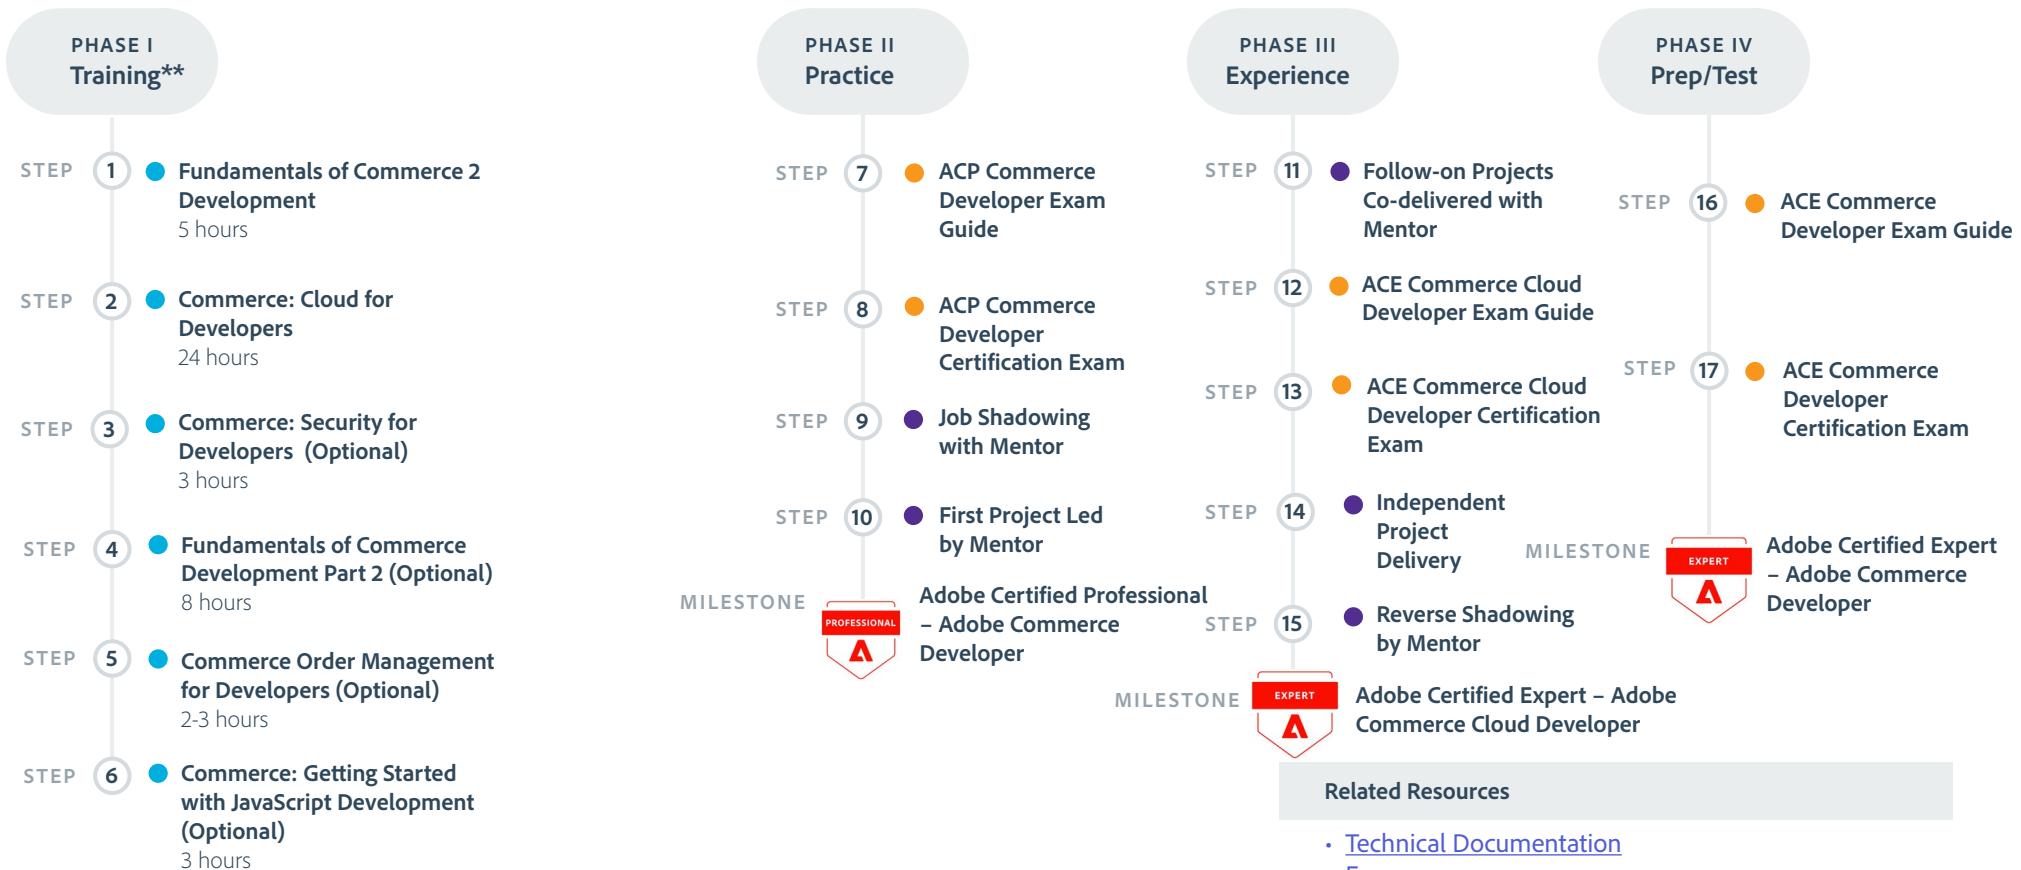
PHASE I
Training**

STEP 1 Fundamentals of Commerce 2 Development
5 hours

STEP 2 Commerce: Cloud for Developers
24 hours

STEP 3 Commerce: Security for Developers (Optional)
3 hours

STEP 4 Fundamentals of Commerce Development Part 2 (Optional)
8 hours

STEP 5 Commerce Order Management for Developers (Optional)
2-3 hours

STEP 6 Commerce: Getting Started with JavaScript Development (Optional)
3 hours

PHASE II
Practice

STEP 7 ACP Commerce Developer Exam Guide

STEP 8 ACP Commerce Developer Certification Exam

STEP 9 Job Shadowing with Mentor

STEP 10 First Project Led by Mentor

MILESTONE PROFESSIONAL Adobe Certified Professional – Adobe Commerce Developer

PHASE III
Experience

STEP 11 Follow-on Projects Co-delivered with Mentor

STEP 12 ACE Commerce Cloud Developer Exam Guide

STEP 13 ACE Commerce Cloud Developer Certification Exam

STEP 14 Independent Project Delivery

STEP 15 Reverse Shadowing by Mentor

MILESTONE EXPERT Adobe Certified Expert – Adobe Commerce Cloud Developer

PHASE IV
Prep/Test

STEP 16 ACE Commerce Developer Exam Guide

STEP 17 ACE Commerce Developer Certification Exam

MILESTONE EXPERT Adobe Certified Expert – Adobe Commerce Developer

Related Resources

• Technical Documentation
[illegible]